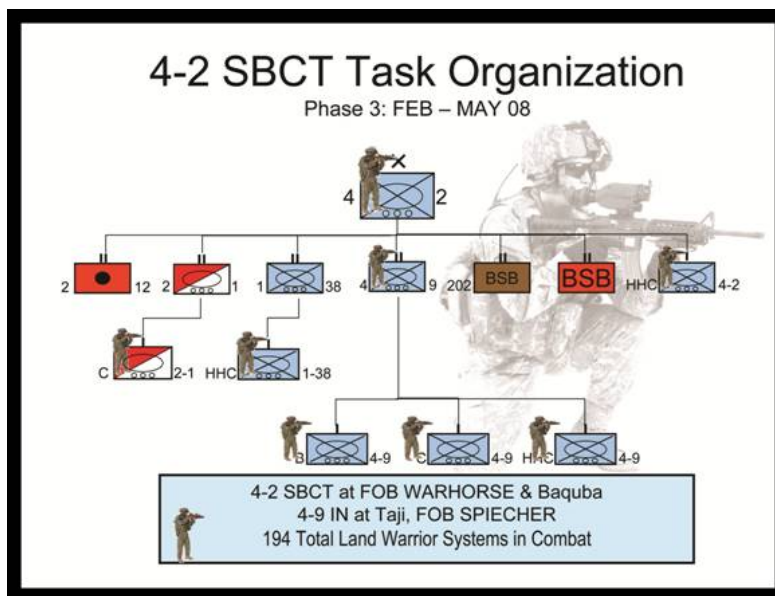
4-2 SBCT Task Organization

Phase 3: FEB – MAY 08

4 2

2 12

2 1

1 38

4 9

202 BSB

BSB

HHC 4-2

C 2-1

HHC 1-38

B 4-9

C 4-9

HHC 4-9

4-2 SBCT at FOB WARHORSE & Baquba
4-9 IN at Taji, FOB SPIECHER
194 Total Land Warrior Systems in Combat